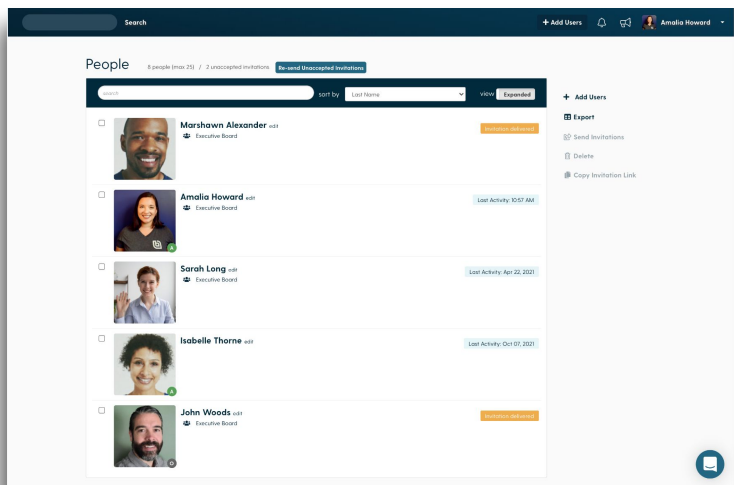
Search

+ Add Users

Amalia Howard

People 8 people (max 25) / 2 unaccepted invitations Re-send Unaccepted Invitations

search

sort by Last Name

view Expanded

Marshawn Alexander edit
Executive Board
Invitation delivered

Amalia Howard edit
Executive Board
Last Activity: 10:57 AM

Sarah Long edit
Executive Board
Last Activity: Apr 22, 2021

Isabelle Thorne edit
Last Activity: Oct 07, 2021

John Woods edit
Executive Board
Invitation delivered

+ Add Users
Export
Send Invitations
Delete
Copy Invitation Link